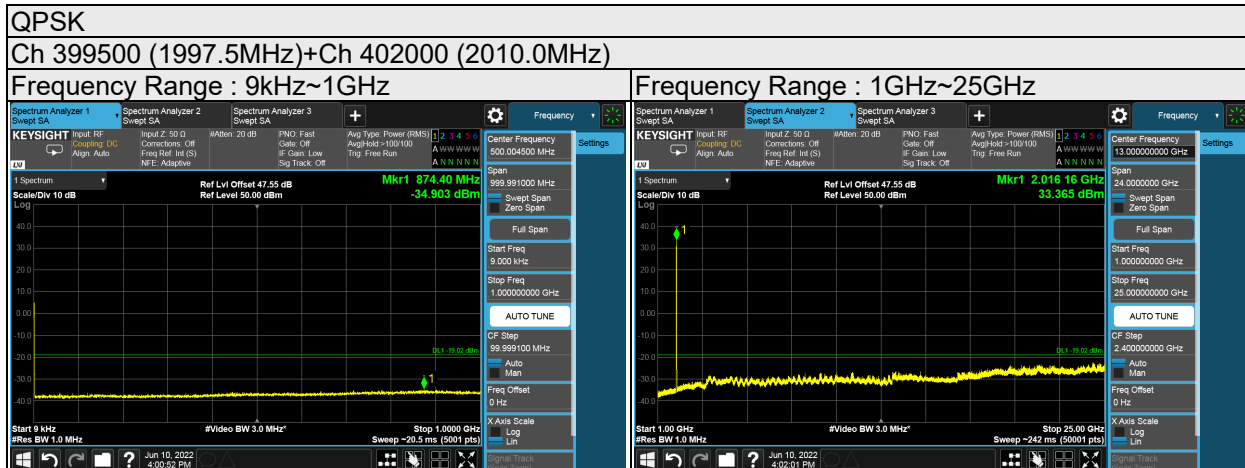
QPSK

Ch 399500 (1997.5MHz)+Ch 402000 (2010.0MHz)

| Frequency Range : 9kHz~1GHz | Frequency Range : 1GHz~25GHz |
|---|---|

Spectrum Analyzer 1 Swept SA
Spectrum Analyzer 2 Swept SA
Spectrum Analyzer 3 Swept SA
+
Frequency
KEYSIGHT Input: RF Coupling: DC Align: Auto
Input Z: 50 Ω Corrections: Off Freq Ref: Int (S) NFE: Adaptive
#Atten: 20 dB
PNO: Fast Gate: Off IF Gain: Low Sig Track: Off
Avg Type: Power (RMS) Avg|Hold:>100/100 Trig: Free Run
1 2 3 4 5 6
A WWWWW
A N N N N N
1 Spectrum
Scale/Div 10 dB
Log
Ref Lvl Offset 47.55 dB
Ref Level 50.00 dBm
Mkr1 874.40 MHz
-34.903 dBm
40.0
30.0
20.0
10.0
0.00
-10.0
-20.0
-30.0
-40.0
DL1 -19.02 dBm
1
Start 9 kHz
#Res BW 1.0 MHz
#Video BW 3.0 MHz*
Stop 1.0000 GHz
Sweep ~20.5 ms (5001 pts)
Center Frequency
500.004500 MHz
Settings
Span
999.991000 MHz
Swept Span
Zero Span
Full Span
Start Freq
9.000 kHz
Stop Freq
1.000000000 GHz
AUTO TUNE
CF Step
99.999100 MHz
Auto
Man
Freq Offset
0 Hz
X Axis Scale
Log
Lin
Signal Track
Jun 10, 2022
4:00:52 PM

Spectrum Analyzer 1 Swept SA
Spectrum Analyzer 2 Swept SA
Spectrum Analyzer 3 Swept SA
+
Frequency
KEYSIGHT Input: RF Coupling: DC Align: Auto
Input Z: 50 Ω Corrections: Off Freq Ref: Int (S) NFE: Adaptive
#Atten: 20 dB
PNO: Fast Gate: Off IF Gain: Low Sig Track: Off
Avg Type: Power (RMS) Avg|Hold:>100/100 Trig: Free Run
1 2 3 4 5 6
A WWWWW
A N N N N N
1 Spectrum
Scale/Div 10 dB
Log
Ref Lvl Offset 47.55 dB
Ref Level 50.00 dBm
Mkr1 2.016 16 GHz
33.365 dBm
40.0
30.0
20.0
10.0
0.00
-10.0
-20.0
-30.0
-40.0
1
DL1 -19.02 dBm
Start 1.00 GHz
#Res BW 1.0 MHz
#Video BW 3.0 MHz*
Stop 25.00 GHz
Sweep ~242 ms (50001 pts)
Center Frequency
13.000000000 GHz
Settings
Span
24.0000000 GHz
Swept Span
Zero Span
Full Span
Start Freq
1.000000000 GHz
Stop Freq
25.000000000 GHz
AUTO TUNE
CF Step
2.400000000 GHz
Auto
Man
Freq Offset
0 Hz
X Axis Scale
Log
Lin
Signal Track
Jun 10, 2022
4:02:01 PM